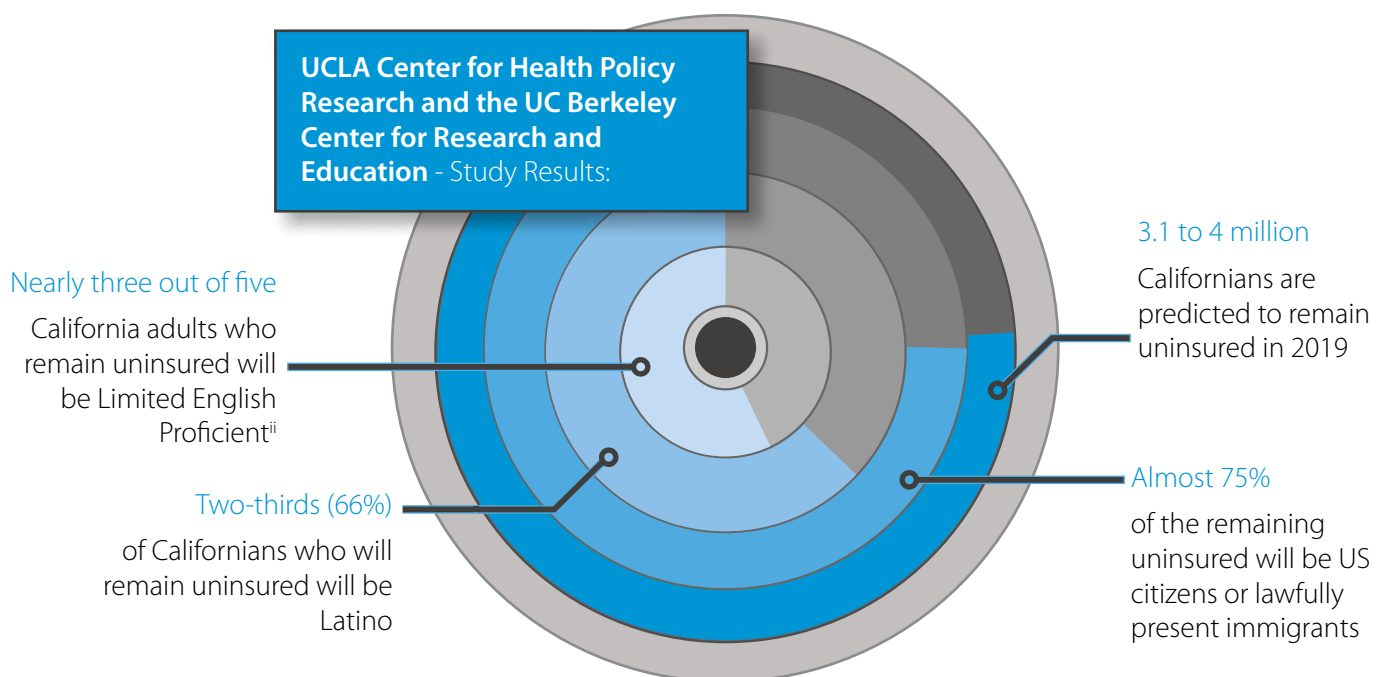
UCLA Center for Health Policy Research and the UC Berkeley Center for Research and Education - Study Results:

Nearly three out of five

California adults who remain uninsured will be Limited English Proficient$^{ii}$

Two-thirds (66%)

of Californians who will remain uninsured will be Latino

3.1 to 4 million

Californians are predicted to remain uninsured in 2019

Almost 75%

of the remaining uninsured will be US citizens or lawfully present immigrants